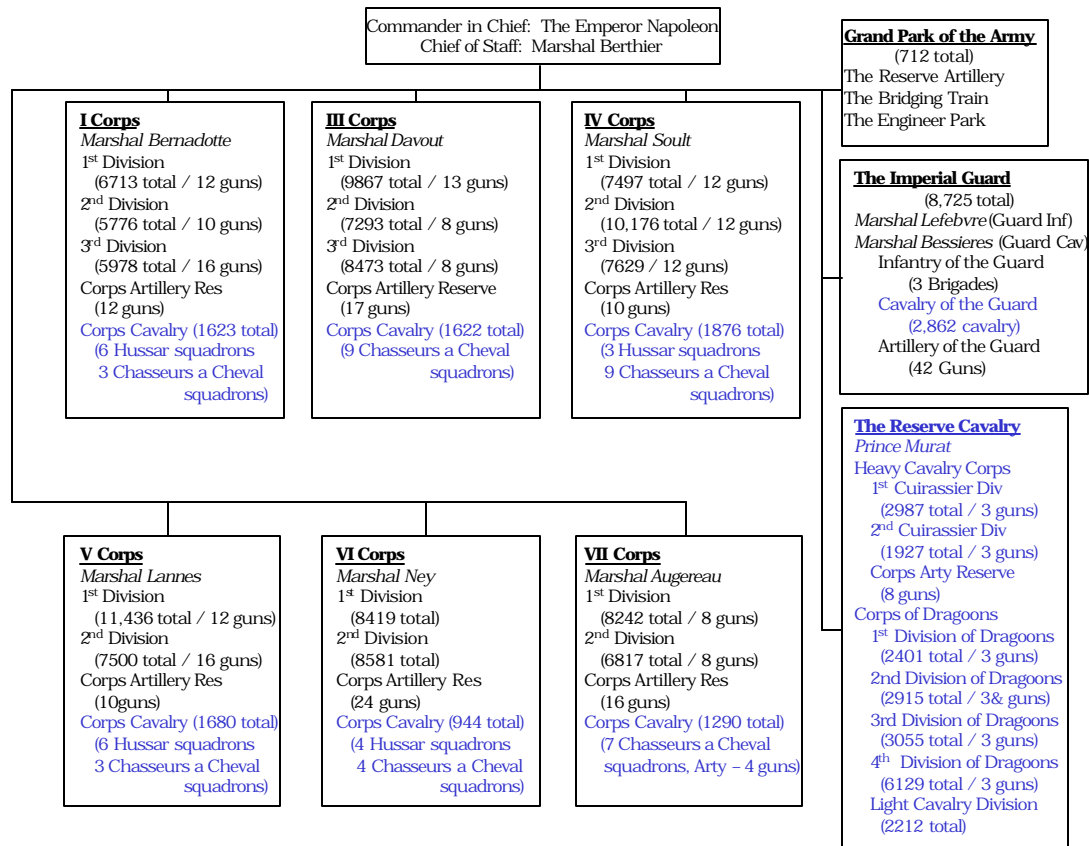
Commander in Chief: The Emperor Napoleon
Chief of Staff: Marshal Berthier

Grand Park of the Army
(712 total)
The Reserve Artillery
The Bridging Train
The Engineer Park

I Corps
Marshal Bernadotte
1$^{st}$ Division
(6713 total / 12 guns)
2$^{nd}$ Division
(5776 total / 10 guns)
3$^{rd}$ Division
(5978 total / 16 guns)
Corps Artillery Res
(12 guns)
Corps Cavalry (1623 total)
(6 Hussar squadrons
3 Chasseurs a Cheval squadrons)

III Corps
Marshal Davout
1$^{st}$ Division
(9867 total / 13 guns)
2$^{nd}$ Division
(7293 total / 8 guns)
3$^{rd}$ Division
(8473 total / 8 guns)
Corps Artillery Reserve
(17 guns)
Corps Cavalry (1622 total)
(9 Chasseurs a Cheval squadrons)

IV Corps
Marshal Soult
1$^{st}$ Division
(7497 total / 12 guns)
2$^{nd}$ Division
(10,176 total / 12 guns)
3$^{rd}$ Division
(7629 / 12 guns)
Corps Artillery Res
(10 guns)
Corps Cavalry (1876 total)
(3 Hussar squadrons
9 Chasseurs a Cheval squadrons)

The Imperial Guard
(8,725 total)
Marshal Lefebvre (Guard Inf)
Marshal Bessieres (Guard Cav)
Infantry of the Guard
(3 Brigades)
Cavalry of the Guard
(2,862 cavalry)
Artillery of the Guard
(42 Guns)

The Reserve Cavalry
Prince Murat
Heavy Cavalry Corps
1$^{st}$ Cuirassier Div
(2987 total / 3 guns)
2$^{nd}$ Cuirassier Div
(1927 total / 3 guns)
Corps Arty Reserve
(8 guns)
Corps of Dragoons
1$^{st}$ Division of Dragoons
(2401 total / 3 guns)
2nd Division of Dragoons
(2915 total / 3& guns)
3rd Division of Dragoons
(3055 total / 3 guns)
4$^{th}$ Division of Dragoons
(6129 total / 3 guns)
Light Cavalry Division
(2212 total)

V Corps
Marshal Lannes
1$^{st}$ Division
(11,436 total / 12 guns)
2$^{nd}$ Division
(7500 total / 16 guns)
Corps Artillery Res
(10guns)
Corps Cavalry (1680 total)
(6 Hussar squadrons
3 Chasseurs a Cheval squadrons)

VI Corps
Marshal Ney
1$^{st}$ Division
(8419 total)
2$^{nd}$ Division
(8581 total)
Corps Artillery Res
(24 guns)
Corps Cavalry (944 total)
(4 Hussar squadrons
4 Chasseurs a Cheval squadrons)

VII Corps
Marshal Augereau
1$^{st}$ Division
(8242 total / 8 guns)
2$^{nd}$ Division
(6817 total / 8 guns)
Corps Artillery Res
(16 guns)
Corps Cavalry (1290 total)
(7 Chasseurs a Cheval squadrons, Arty – 4 guns)